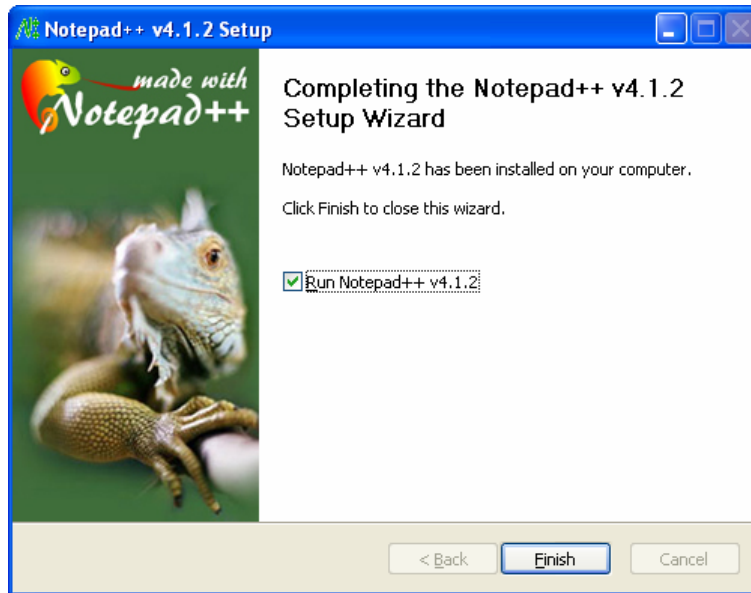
Notepad++ v4.1.2 Setup

made with Notepad++

Completing the Notepad++ v4.1.2 Setup Wizard

Notepad++ v4.1.2 has been installed on your computer.

Click Finish to close this wizard.

Run Notepad++ v4.1.2

< Back

Finish

Cancel